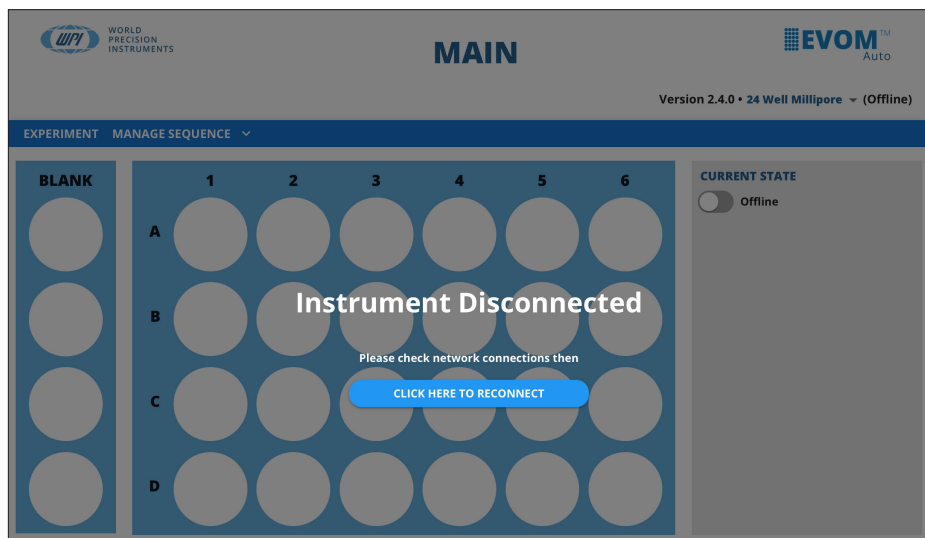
WPI WORLD PRECISION INSTRUMENTS

MAIN

EVOM™ Auto

Version 2.4.0 • 24 Well Millipore (Offline)

EXPERIMENT MANAGE SEQUENCE

BLANK

| | 1 | 2 | 3 | 4 | 5 | 6 |
|---|---|---|---|---|---|---|
| A | | | | | | |
| B | | | | | | |
| C | | | | | | |
| D | | | | | | |

CURRENT STATE

Offline

Instrument Disconnected

Please check network connections then

CLICK HERE TO RECONNECT